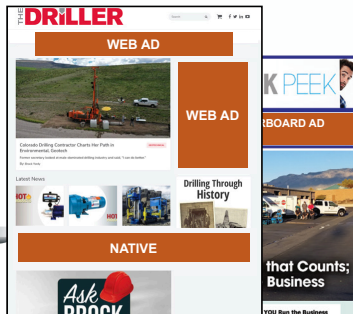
THE DRILLER

Search

WEB AD

WEB AD

Colorado Drilling Contractor Charts Her Path in Environmental, Geotech

Former secondary student-turned-determined drilling industry pro calls "I can do better"

By Grace Huey

Latest News

Drilling Through History

NATIVE

Ask BROCK

K PEEK

RBOARD AD

that Counts; Business

YOU Run the Business